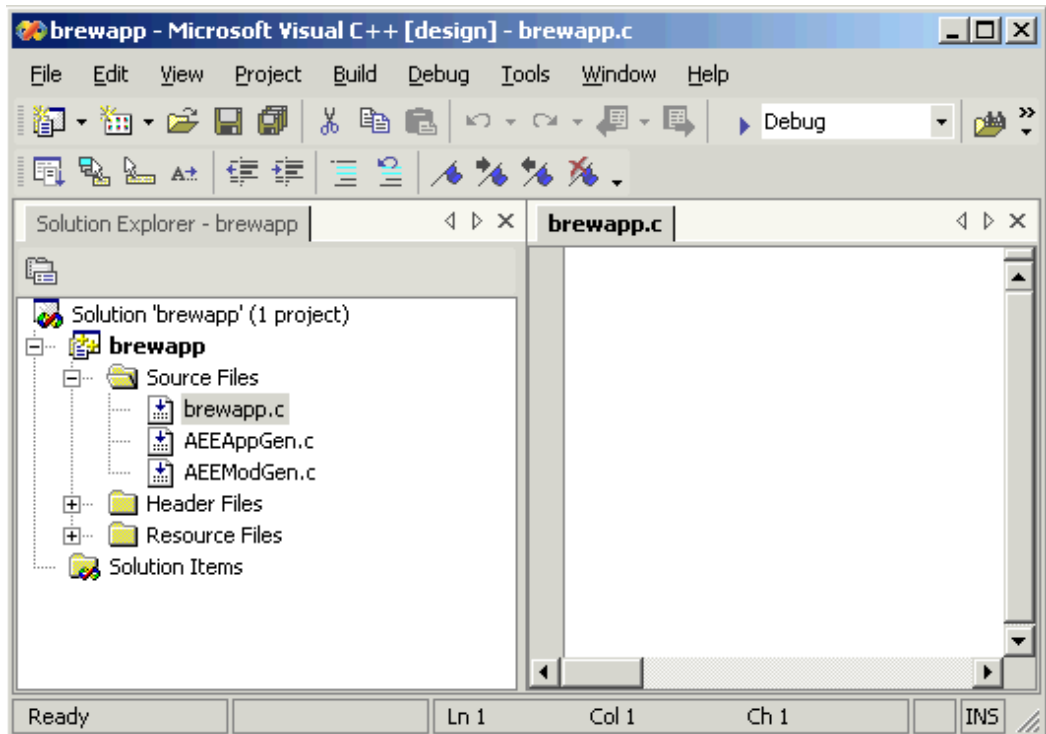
brewapp - Microsoft Visual C++ [design] - brewapp.c

File Edit View Project Build Debug Tools Window Help

Debug

Solution Explorer - brewapp

brewapp.c

Solution 'brewapp' (1 project)
brewapp
Source Files
brewapp.c
AEEAppGen.c
AEEModGen.c
Header Files
Resource Files
Solution Items

Ready | Ln 1 | Col 1 | Ch 1 | INS